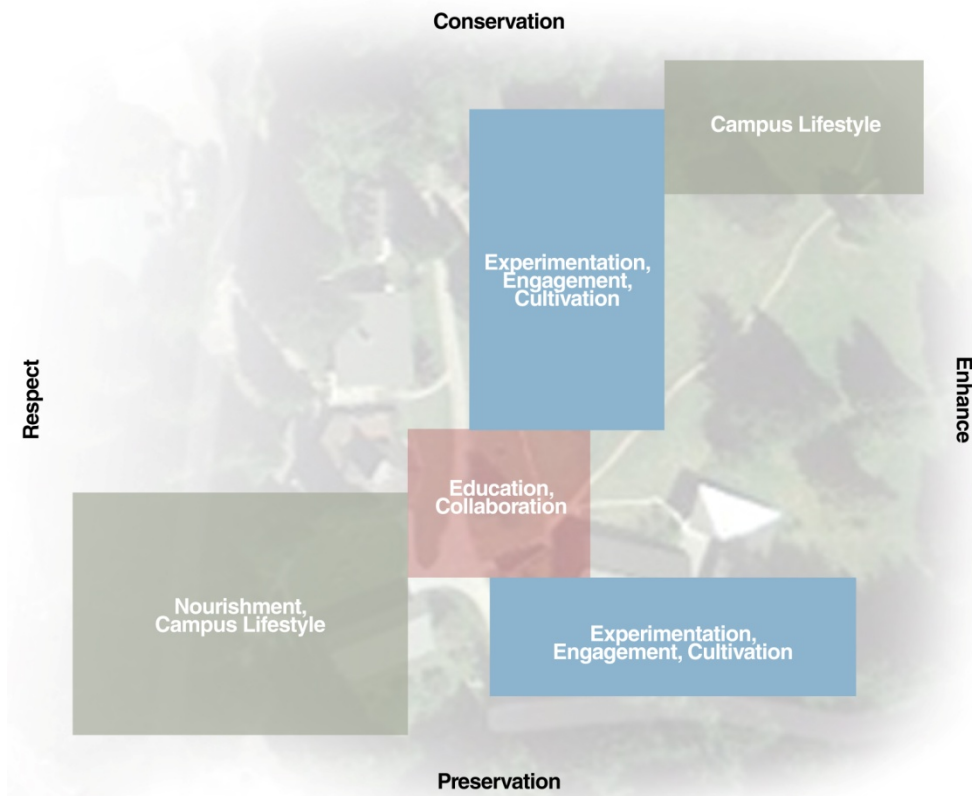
Conservation

Campus Lifestyle

Experimentation, Engagement, Cultivation

Respect

Enhance

Education, Collaboration

Nourishment, Campus Lifestyle

Experimentation, Engagement, Cultivation

Preservation